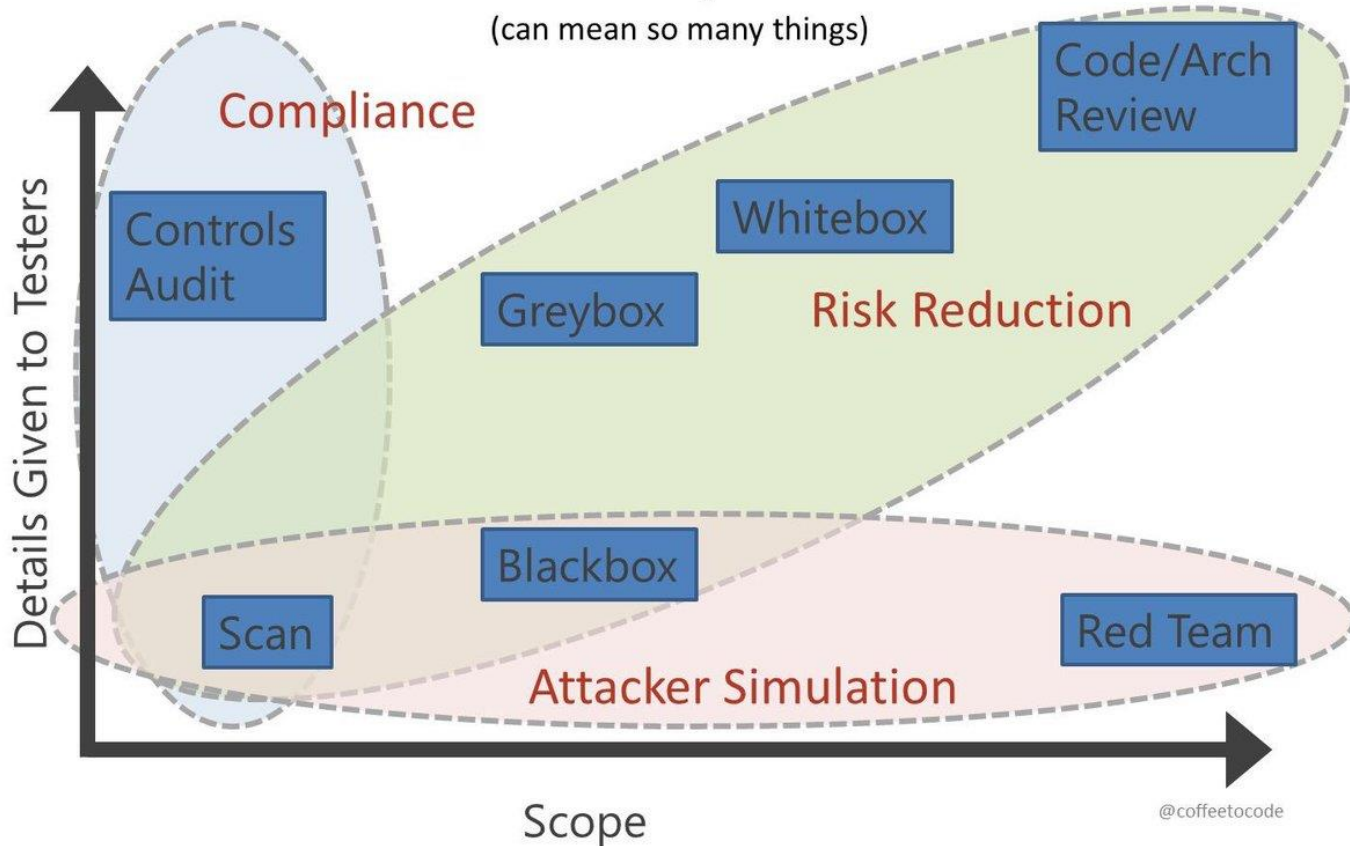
(can mean so many things)

Compliance

Code/Arch Review

Details Given to Testers

Controls Audit

Whitebox

Greybox

Risk Reduction

Blackbox

Scan

Red Team

Attacker Simulation

Scope

@coffeetocode